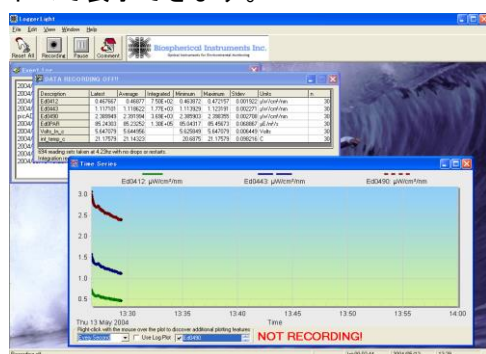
LoggerLight
File Edit View Window Help
Reset All Recording Pause Comment
Biospherical Instruments Inc.

DATA RECORDING OFF!!

| Description | Latest | Average | Integrated | Minimum | Maximum | Stdev | Units | n |
|---|---|---|---|---|---|---|---|---|
| Ed0412 | 0.467667 | 0.46877 | 7.50E+02 | 0.463872 | 0.472157 | 0.001922 | µW/cm²/nm | 30 |
| Ed0443 | 1.11701 | 1.11922 | 1.77E+03 | 1.11 | 1.12 | 0.002271 | µW/cm²/nm | 30 |
| Ed0490 | 2.389 | 2.391 | 3.69E+03 | 2.385 | 2.398 | 0.002708 | µW/cm²/nm | 30 |
| EdPAR | 85.24 | 85.23 | 1.38E+05 | 85.04 | 85.45 | 0.068 | µE/m²/s | 30 |
| Volts_In_c | 5.647 | 5.644 |  | 5.625 | 5.647 | 0.000449 | Volts | 30 |
| int_temp_c | 21.17579 | 21.14323 |  | 20.6875 | 21.17579 | 0.098216 | C | 30 |

Time Series
Ed0412 µW/cm²/nm Ed0443 µW/cm²/nm Ed0490 µW/cm²/nm
3.0
2.5
2.0
1.5
1.0
0.5
13:30 13:35 13:40 13:45 13:50 13:55 14:00
Thu 13 May 2004 Time
Right-click with the mouse over the plot to discover additional plotting features
Use Log Plot Ed0490
NOT RECORDING!